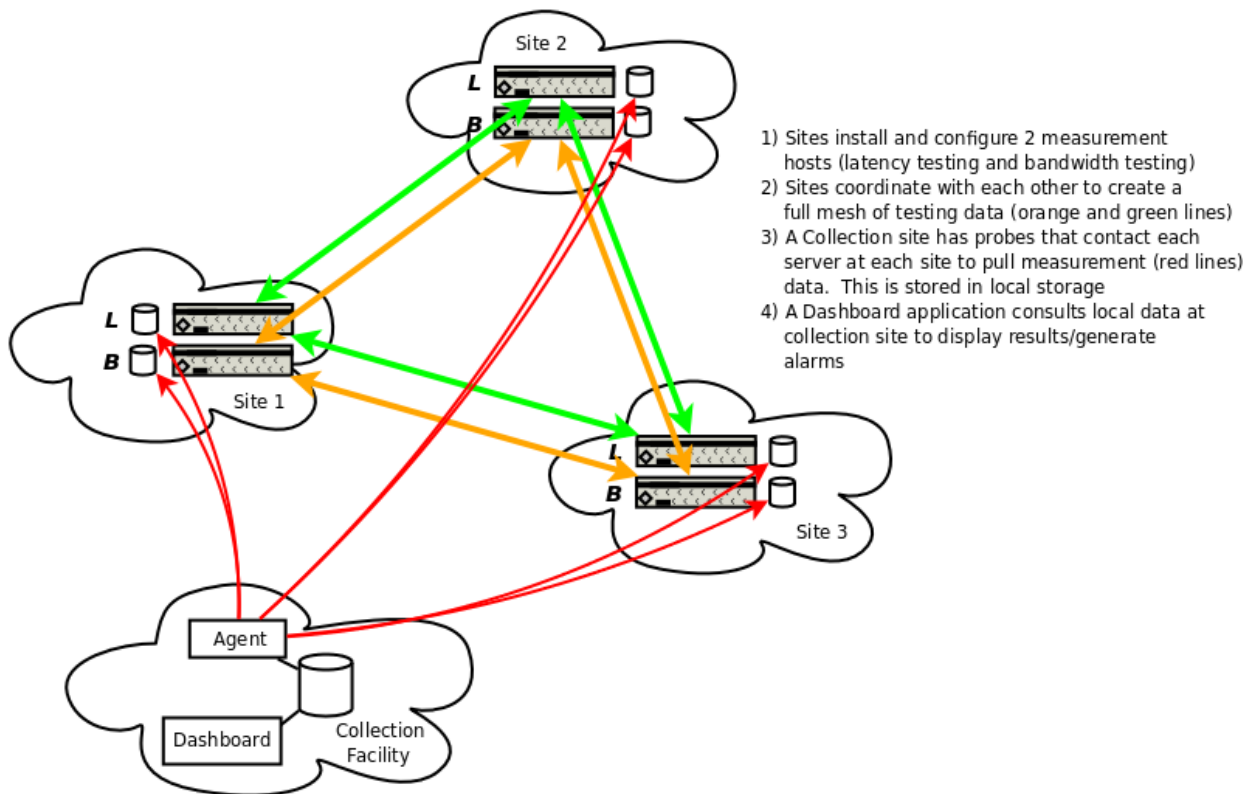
Site 2

L

B

1) Sites install and configure 2 measurement hosts (latency testing and bandwidth testing)
2) Sites coordinate with each other to create a full mesh of testing data (orange and green lines)
3) A Collection site has probes that contact each server at each site to pull measurement (red lines) data. This is stored in local storage
4) A Dashboard application consults local data at collection site to display results/generate alarms

L

B

Site 1

L

B

Site 3

Agent

Dashboard

Collection Facility